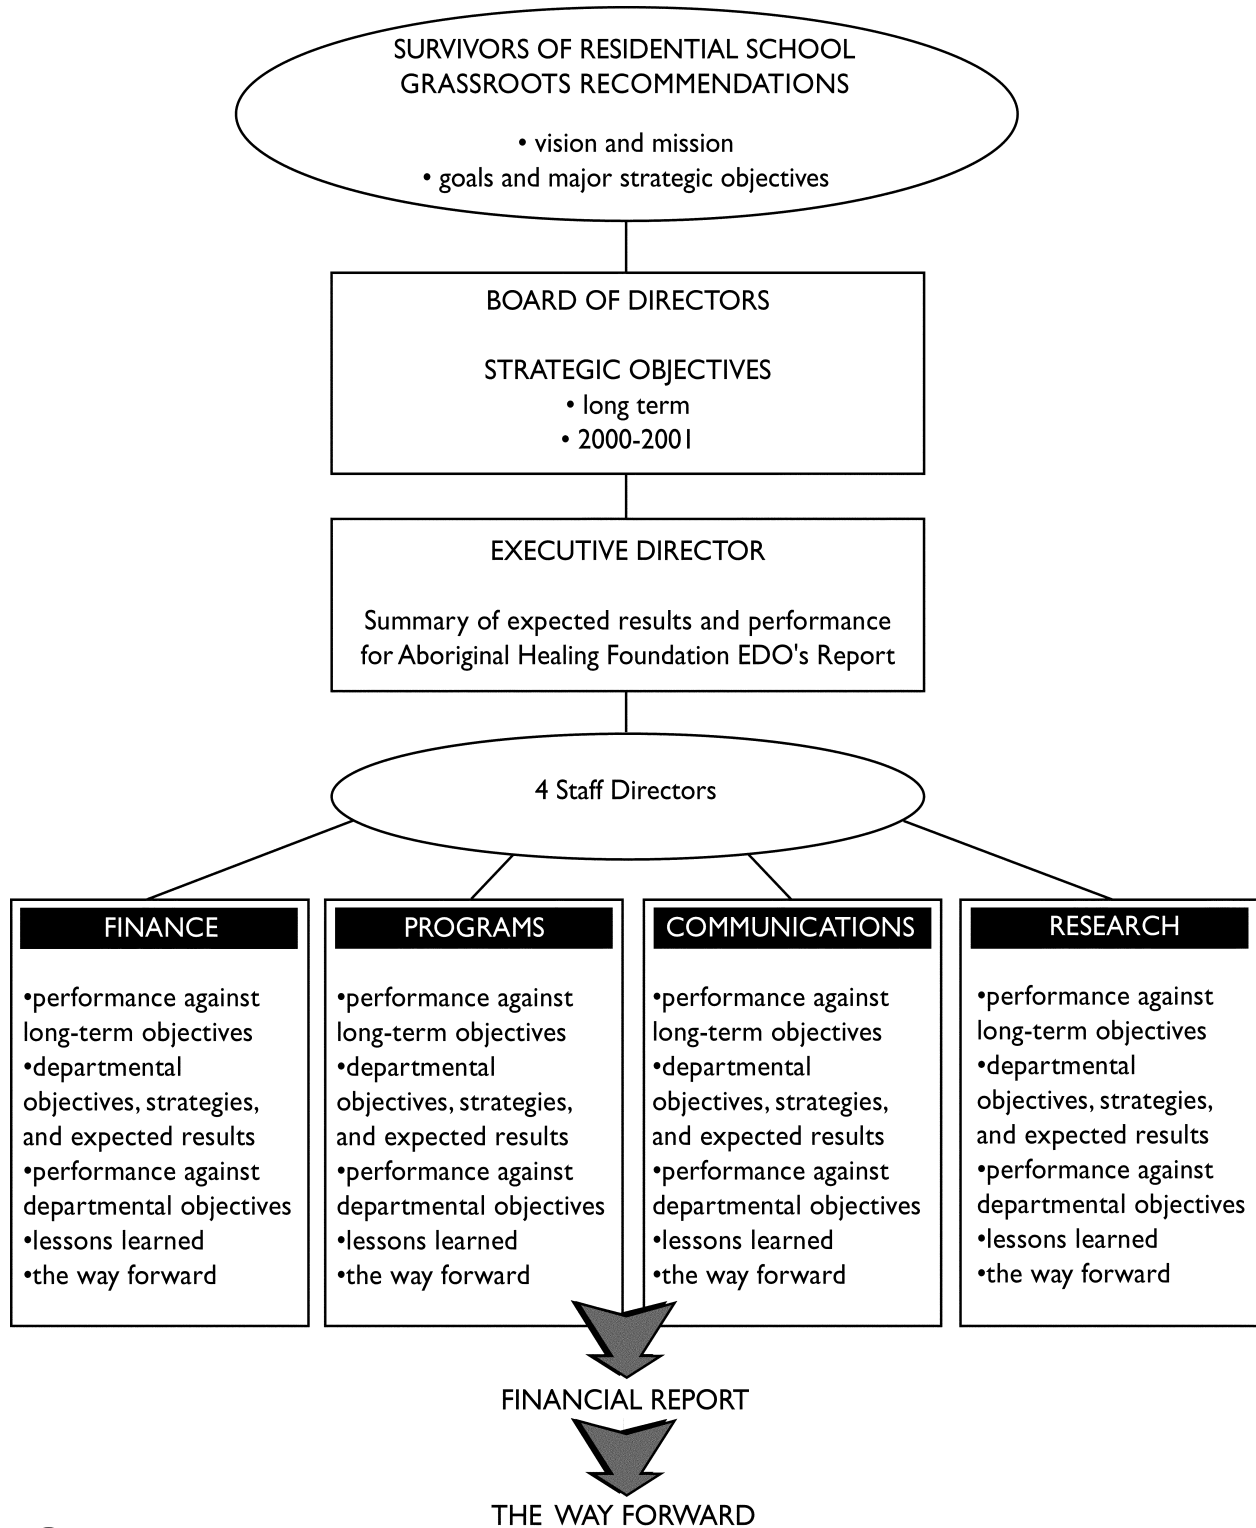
SURVIVORS OF RESIDENTIAL SCHOOL GRASSROOTS RECOMMENDATIONS

• vision and mission
• goals and major strategic objectives

BOARD OF DIRECTORS

STRATEGIC OBJECTIVES
• long term
• 2000-2001

EXECUTIVE DIRECTOR

Summary of expected results and performance for Aboriginal Healing Foundation EDO's Report

4 Staff Directors

FINANCE

•performance against long-term objectives
•departmental objectives, strategies, and expected results
•performance against departmental objectives
•lessons learned
•the way forward

PROGRAMS

•performance against long-term objectives
•departmental objectives, strategies, and expected results
•performance against departmental objectives
•lessons learned
•the way forward

COMMUNICATIONS

•performance against long-term objectives
•departmental objectives, strategies, and expected results
•performance against departmental objectives
•lessons learned
•the way forward

RESEARCH

•performance against long-term objectives
•departmental objectives, strategies, and expected results
•performance against departmental objectives
•lessons learned
•the way forward

FINANCIAL REPORT

THE WAY FORWARD